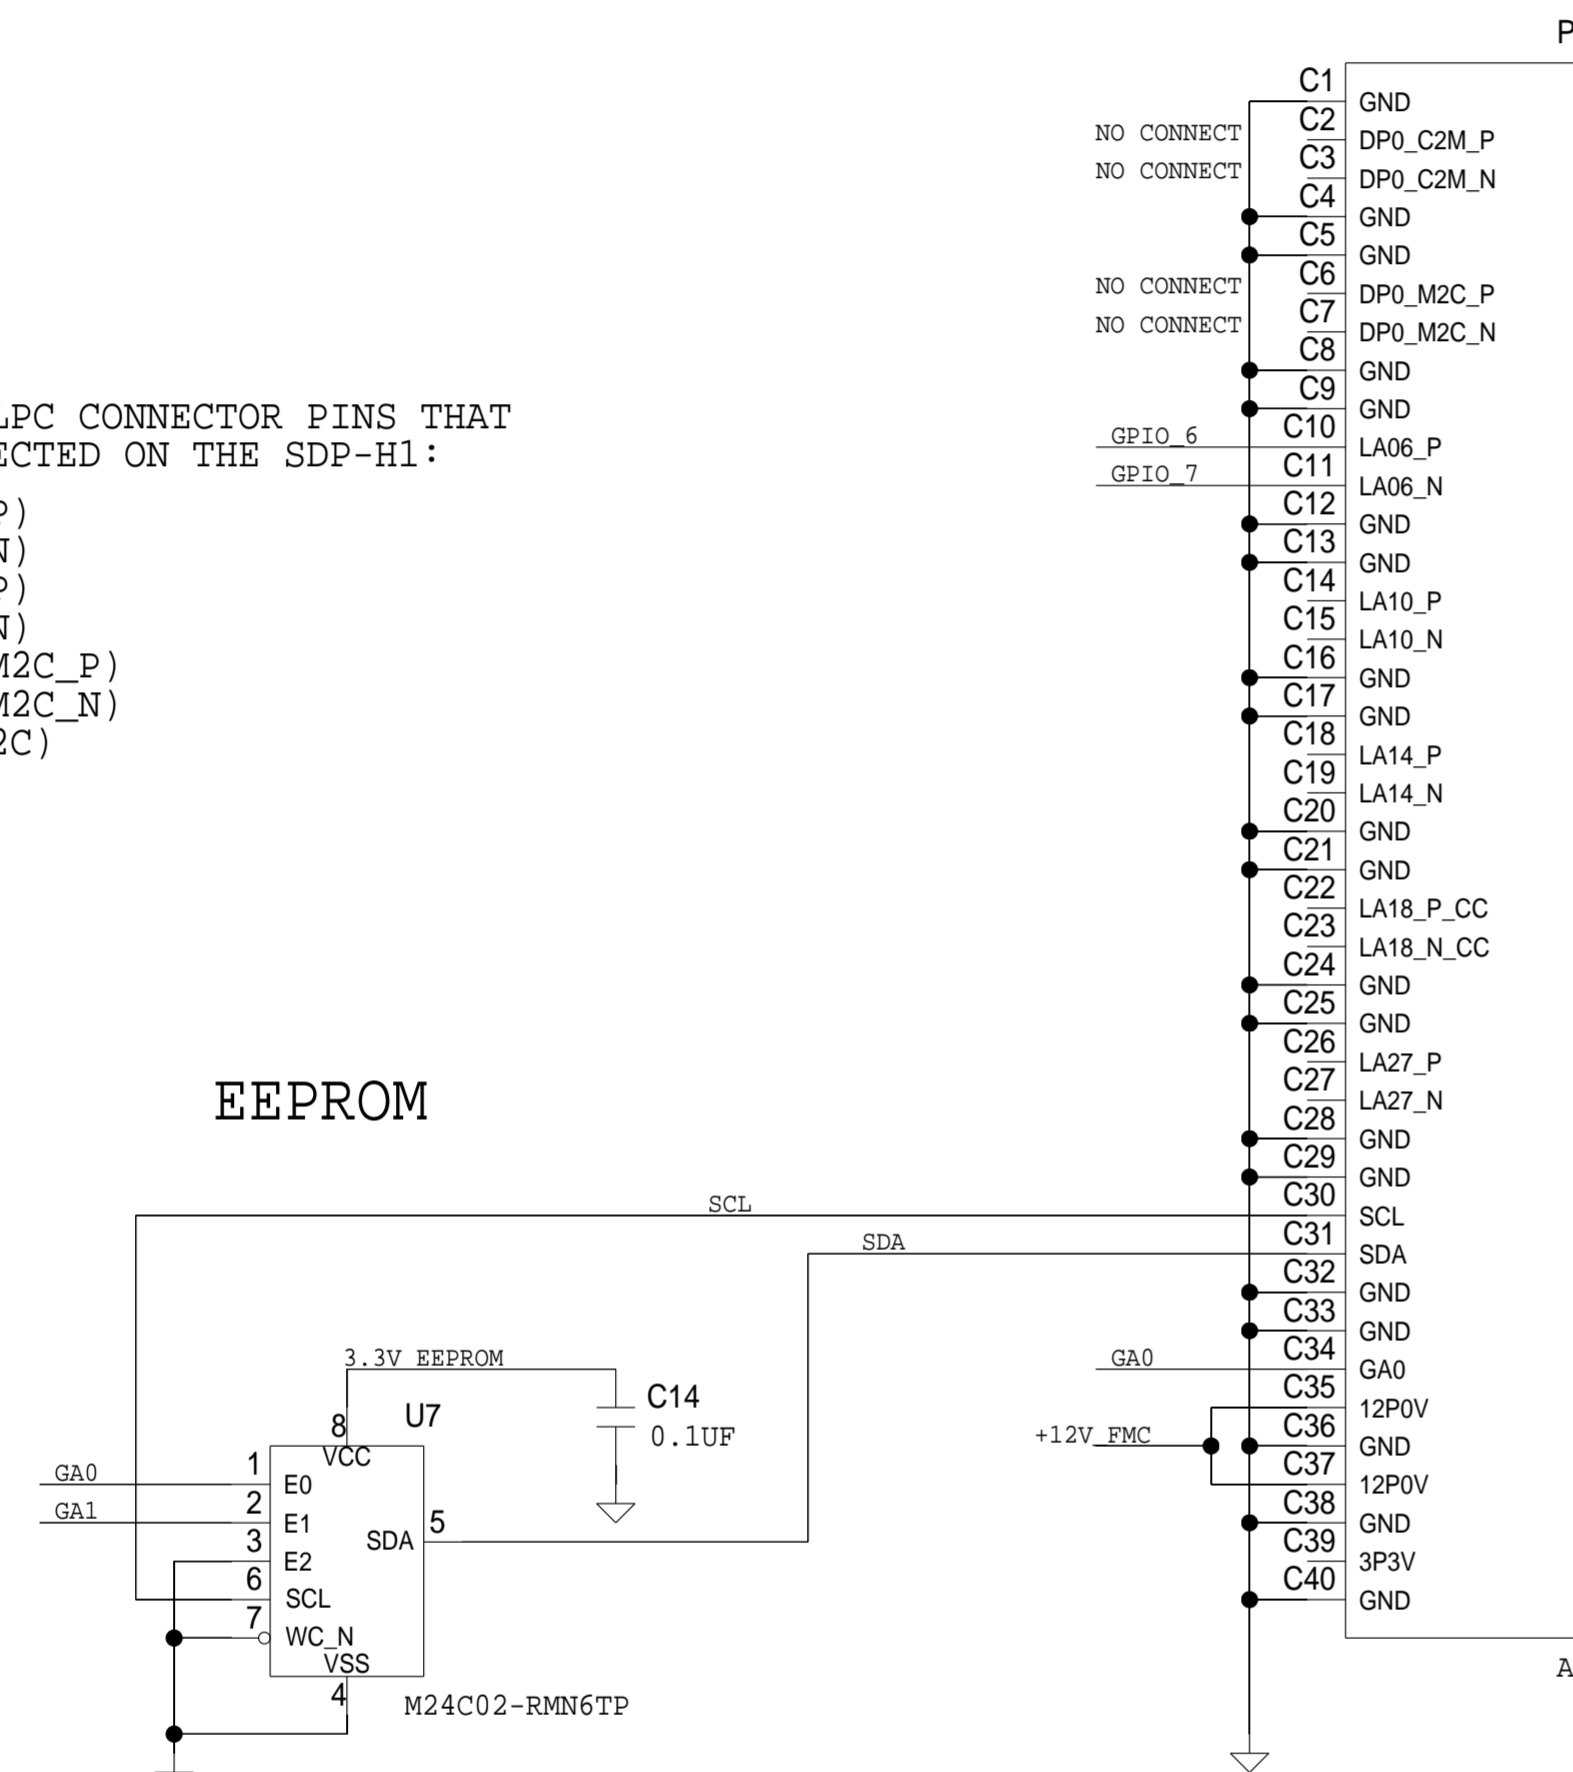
P

LPC CONNECTOR PINS THAT
ECTED ON THE SDP-H1:

P)
N)
P)
N)
M2C_P)
M2C_N)
2C)

EEPROM

NO CONNECT
NO CONNECT
NO CONNECT
NO CONNECT
GPIO_6
GPIO_7

| Pin | Signal |
|---|---|
| C1 | GND |
| C2 | DP0_C2M_P |
| C3 | DP0_C2M_N |
| C4 | GND |
| C5 | GND |
| C6 | DP0_M2C_P |
| C7 | DP0_M2C_N |
| C8 | GND |
| C9 | GND |
| C10 | LA06_P |
| C11 | LA06_N |
| C12 | GND |
| C13 | GND |
| C14 | LA10_P |
| C15 | LA10_N |
| C16 | GND |
| C17 | GND |
| C18 | LA14_P |
| C19 | LA14_N |
| C20 | GND |
| C21 | GND |
| C22 | LA18_P_CC |
| C23 | LA18_N_CC |
| C24 | GND |
| C25 | GND |
| C26 | LA27_P |
| C27 | LA27_N |
| C28 | GND |
| C29 | GND |
| C30 | SCL |
| C31 | SDA |
| C32 | GND |
| C33 | GND |
| C34 | GA0 |
| C35 | 12P0V |
| C36 | GND |
| C37 | 12P0V |
| C38 | GND |
| C39 | 3P3V |
| C40 | GND |

A

SCL
SDA
GA0
+12V_FMC
3.3V_EEPROM
C14
0.1UF
U7
8 VCC
1 E0
2 E1
3 E2
6 SCL
7 WC_N
VSS 4
SDA 5
GA0
GA1
M24C02-RMN6TP